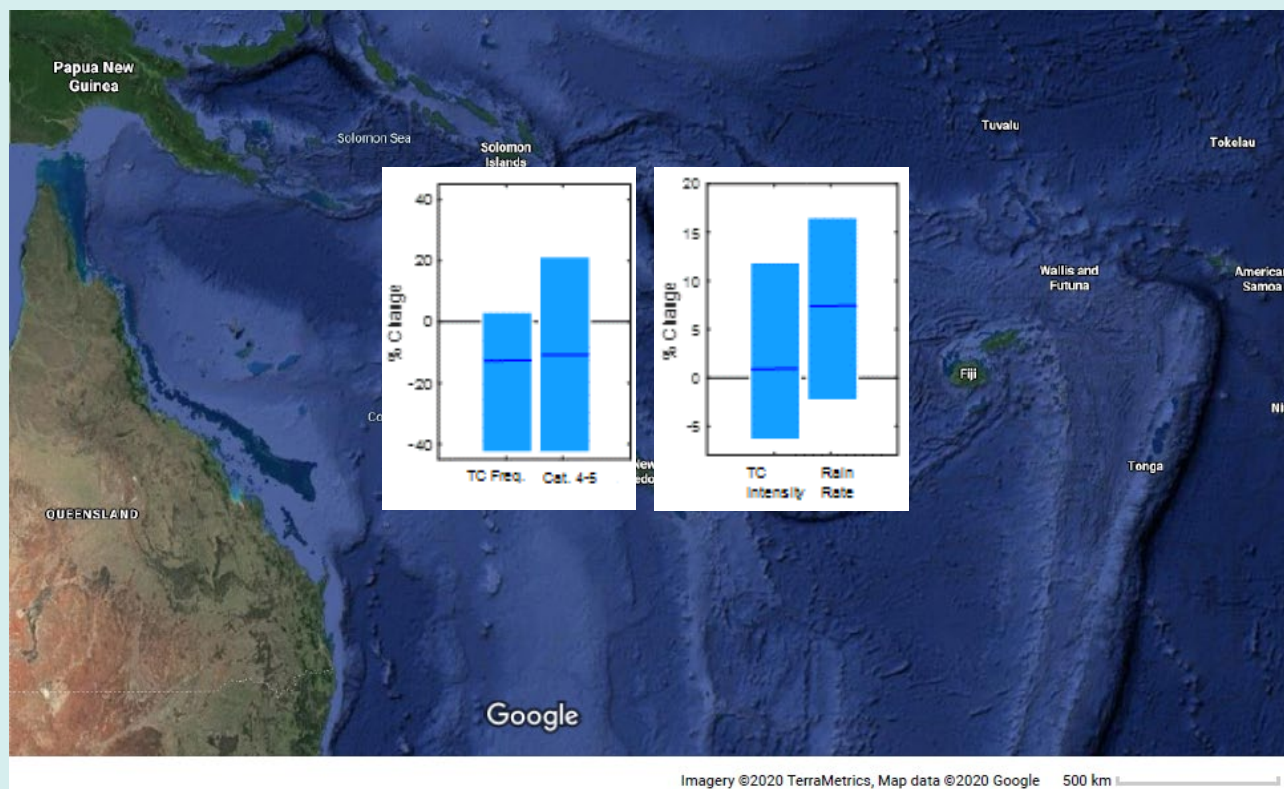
Papua New Guinea

Solomon Sea

Solomon Islands

Tuvalu

Tokelau

Wallis and Futuna

American Samoa

Fiji

Ni

Tonga

QUEENSLAND

Co

New
edo

40
20
0
-20
-40
% Change
TC Freq.
Cat. 4-5

20
15
10
5
0
-5
% Change
TC Intensity
Rain Rate

Google

Imagery ©2020 TerraMetrics, Map data ©2020 Google 500 km